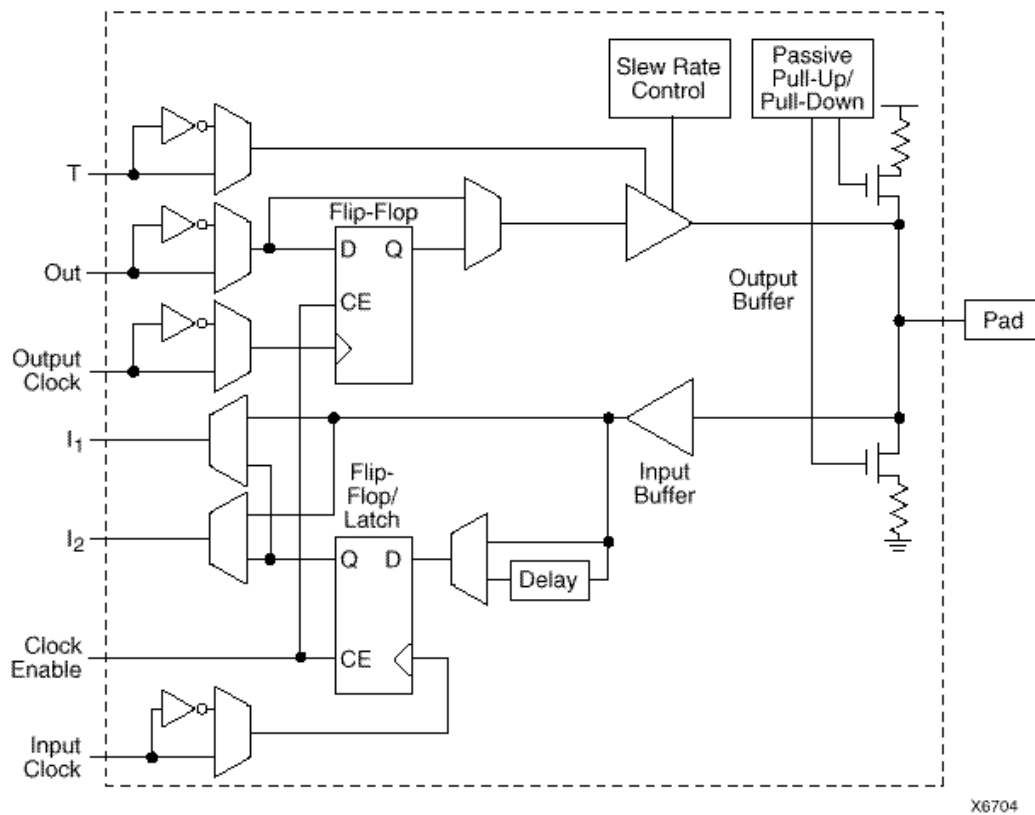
Slew Rate Control

Passive Pull-Up/ Pull-Down

T

Flip-Flop

D Q

Out

CE

Output Buffer

Pad

Output Clock

$I_1$

Flip-Flop/ Latch

Input Buffer

$I_2$

Q D

Delay

Clock Enable

CE

Input Clock

X6704